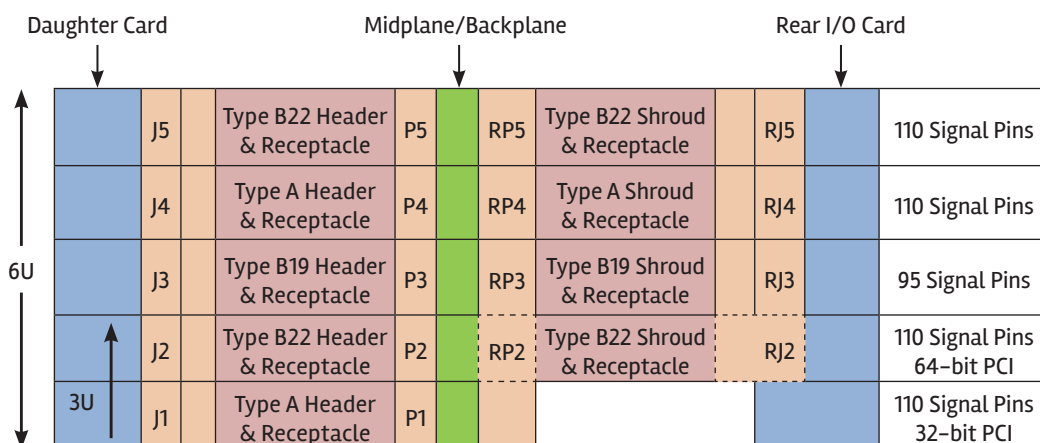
Daughter Card

Midplane/Backplane

Rear I/O Card

6U

3U

| | | | | | | | |
|---|---|---|---|---|---|---|---|
| J5 | Type B22 Header & Receptacle | P5 | RP5 | Type B22 Shroud & Receptacle | RJ5 | 110 Signal Pins |
| J4 | Type A Header & Receptacle | P4 | RP4 | Type A Shroud & Receptacle | RJ4 | 110 Signal Pins |
| J3 | Type B19 Header & Receptacle | P3 | RP3 | Type B19 Shroud & Receptacle | RJ3 | 95 Signal Pins |
| J2 | Type B22 Header & Receptacle | P2 | RP2 | Type B22 Shroud & Receptacle | RJ2 | 110 Signal Pins 64-bit PCI |
| J1 | Type A Header & Receptacle | P1 | | | | 110 Signal Pins 32-bit PCI |